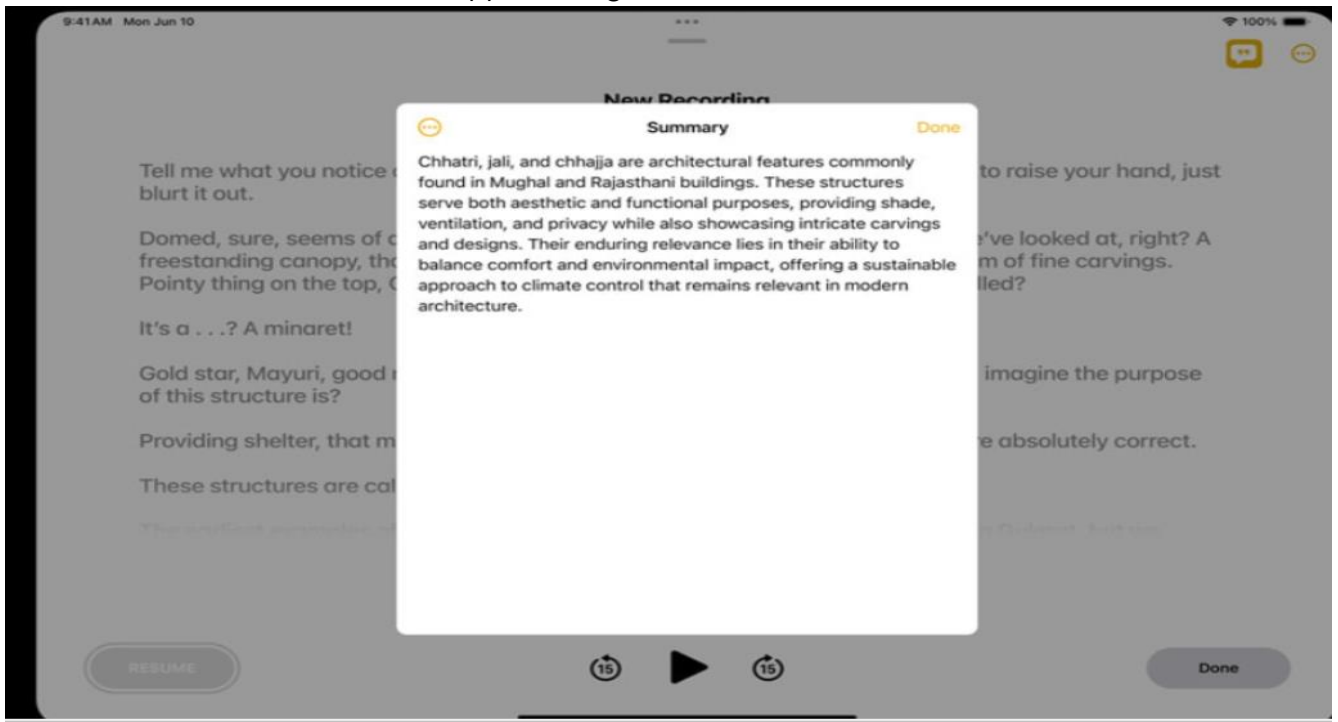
9:41AM Mon Jun 10

100%

New Recording

Summary

Done

Chhatri, jali, and chhajja are architectural features commonly found in Mughal and Rajasthani buildings. These structures serve both aesthetic and functional purposes, providing shade, ventilation, and privacy while also showcasing intricate carvings and designs. Their enduring relevance lies in their ability to balance comfort and environmental impact, offering a sustainable approach to climate control that remains relevant in modern architecture.

Tell me what you notice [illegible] to raise your hand, just blurt it out.

Domed, sure, seems of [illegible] 've looked at, right? A freestanding canopy, th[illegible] m of fine carvings. Pointy thing on the top, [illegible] lled?

It's a . . .? A minaret!

Gold star, Mayuri, good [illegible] imagine the purpose of this structure is?

Providing shelter, that m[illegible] e absolutely correct.

These structures are cal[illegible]

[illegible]

RESUME

15

15

Done